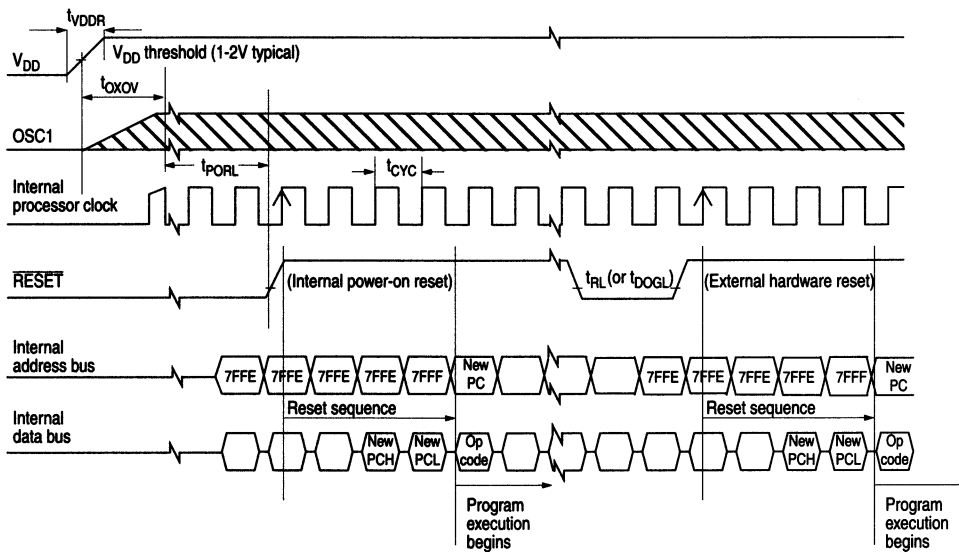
$t_{VDDR}$

$V_{DD}$ threshold (1-2V typical)

$V_{DD}$

$t_{OXOV}$

OSC1

$t_{PORL}$

$t_{CYC}$

Internal processor clock

$\overline{RESET}$

(Internal power-on reset)

$t_{RL}$ (or $t_{DOGL}$)

(External hardware reset)

Internal address bus

7FFE 7FFE 7FFE 7FFE 7FFF New PC

7FFE 7FFE 7FFE 7FFE 7FFF New PC

Reset sequence

Reset sequence

Internal data bus

New PCH New PCL Op code

New PCH New PCL Op code

Program execution begins

Program execution begins